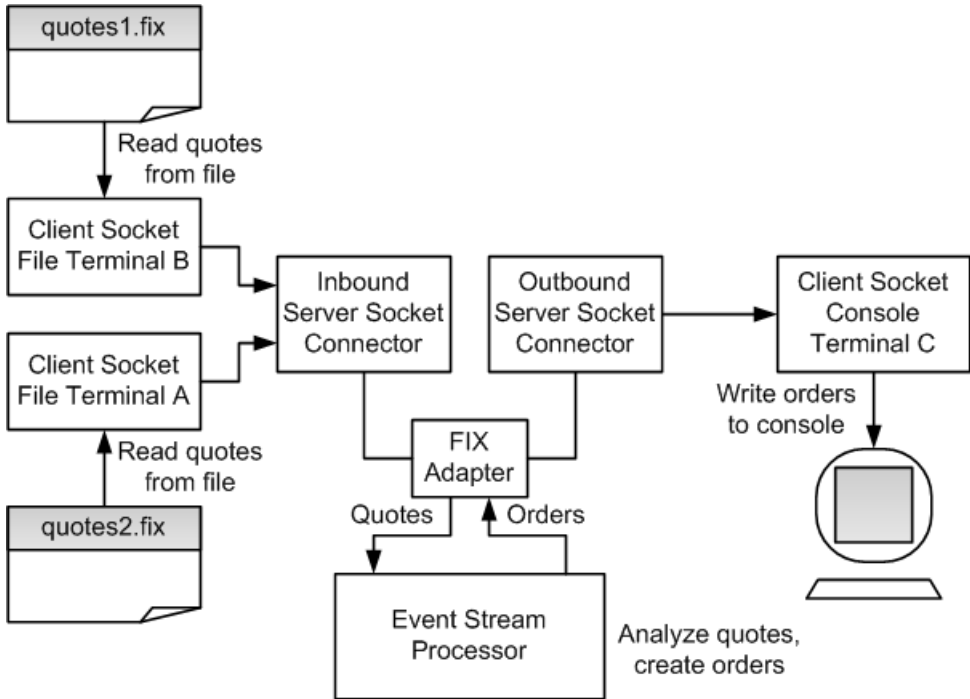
quotes1.fix

Read quotes from file

Client Socket File Terminal B

Client Socket File Terminal A

Read quotes from file

quotes2.fix

Inbound Server Socket Connector

Outbound Server Socket Connector

Client Socket Console Terminal C

Write orders to console

FIX Adapter

Quotes

Orders

Event Stream Processor

Analyze quotes, create orders